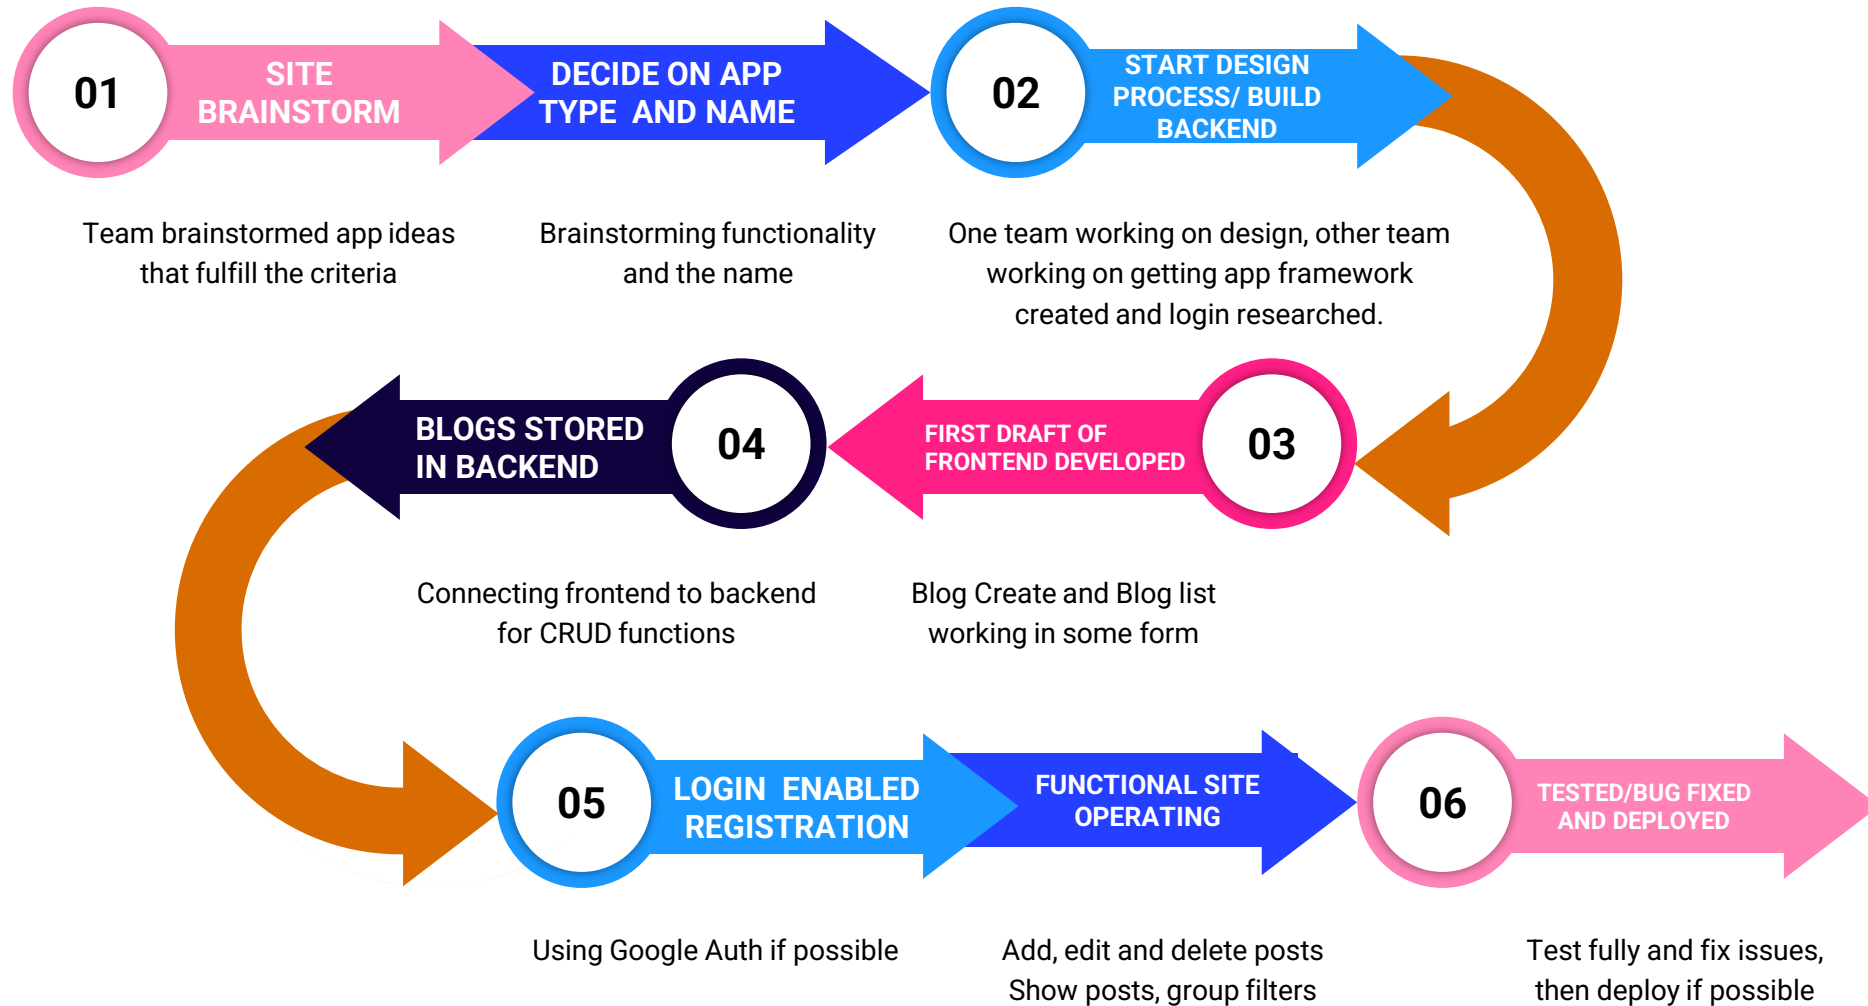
01

SITE BRAINSTORM

DECIDE ON APP TYPE AND NAME

02

START DESIGN PROCESS/ BUILD BACKEND

Team brainstormed app ideas that fulfill the criteria

Brainstorming functionality and the name

One team working on design, other team working on getting app framework created and login researched.

BLOGS STORED IN BACKEND

04

FIRST DRAFT OF FRONTEND DEVELOPED

03

Connecting frontend to backend for CRUD functions

Blog Create and Blog list working in some form

05

LOGIN ENABLED REGISTRATION

FUNCTIONAL SITE OPERATING

06

TESTED/BUG FIXED AND DEPLOYED

Using Google Auth if possible

Add, edit and delete posts
Show posts, group filters

Test fully and fix issues, then deploy if possible